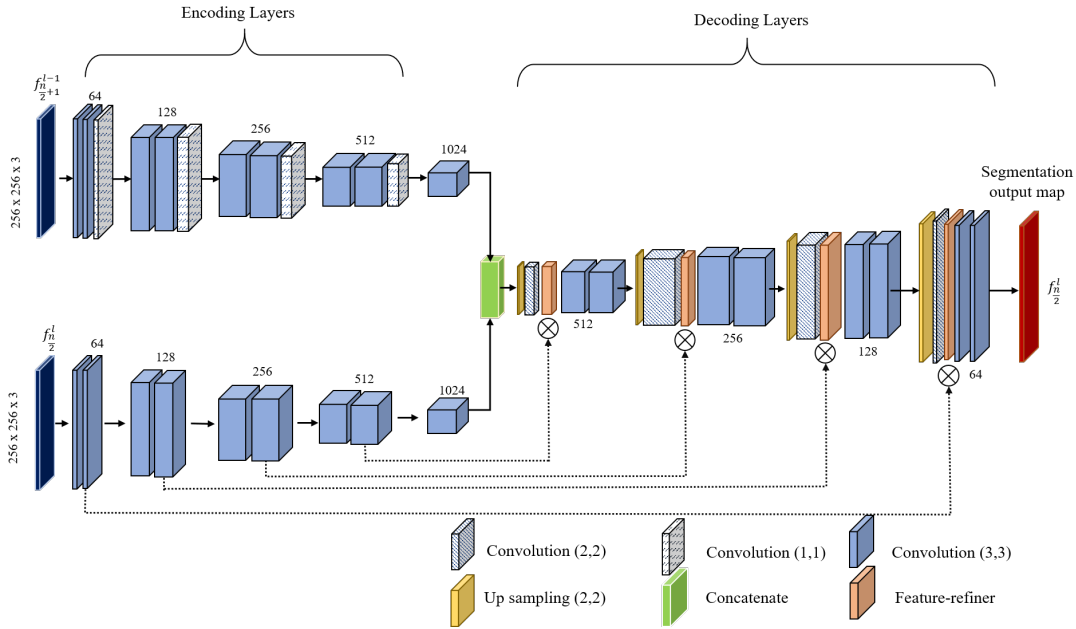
Encoding Layers

Decoding Layers

$f^{l-1}_{\frac{n}{2}+1}$

256 x 256 x 3

64

128

256

512

1024

Segmentation output map

$f^{l}_{\frac{n}{2}}$

512

256

128

64

$f^{l}_{\frac{n}{2}}$

256 x 256 x 3

64

128

256

512

1024

Convolution (2,2)

Convolution (1,1)

Convolution (3,3)

Up sampling (2,2)

Concatenate

Feature-refiner